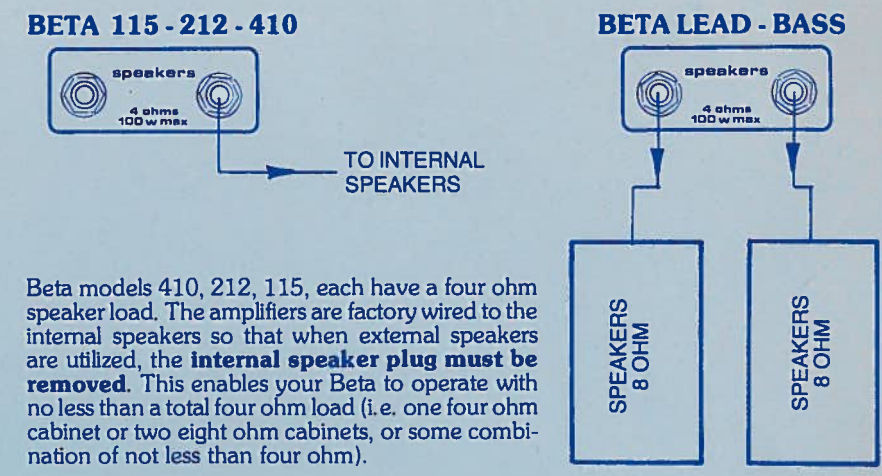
BETA 115 - 212 - 410

speakers
4 ohms
100 w max

TO INTERNAL SPEAKERS

BETA LEAD - BASS

speakers
4 ohms
100 w max

SPEAKERS 8 OHM

SPEAKERS 8 OHM

Beta models 410, 212, 115, each have a four ohm speaker load. The amplifiers are factory wired to the internal speakers so that when external speakers are utilized, the **internal speaker plug must be removed**. This enables your Beta to operate with no less than a total four ohm load (i.e. one four ohm cabinet or two eight ohm cabinets, or some combination of not less than four ohm).